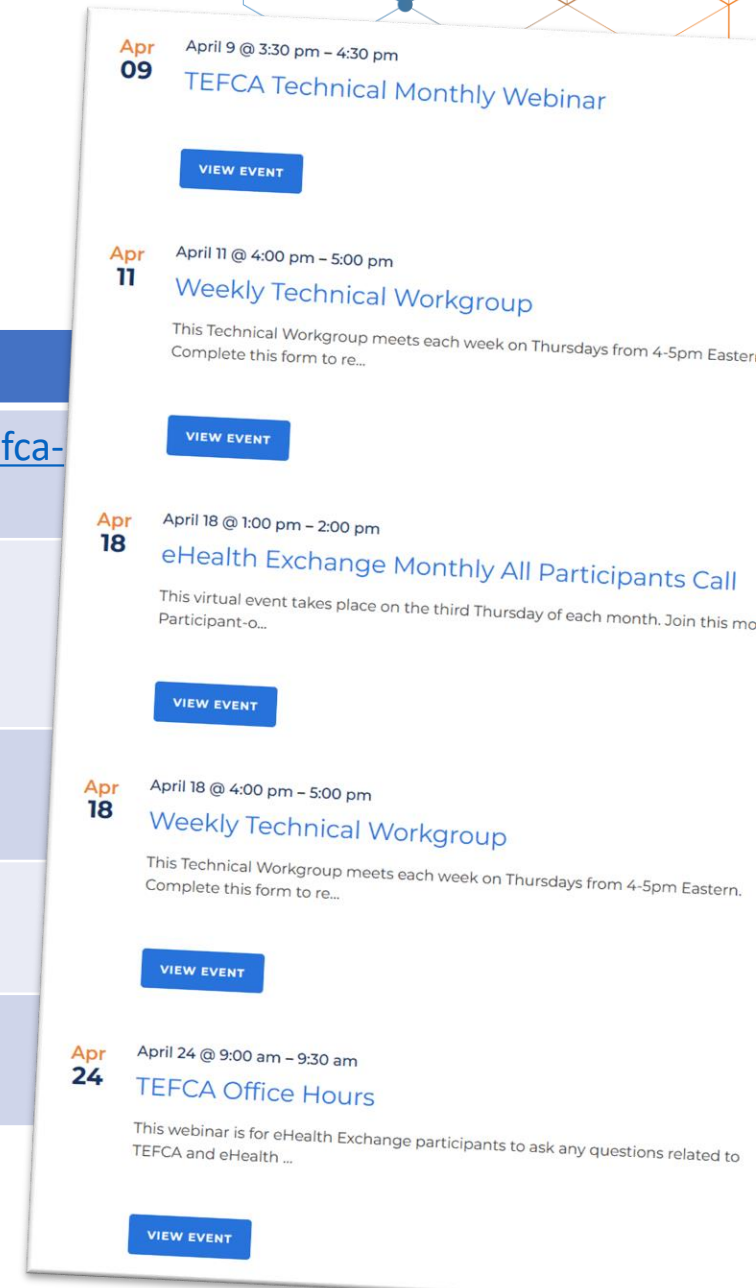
fca-

Apr
09
April 9 @ 3:30 pm – 4:30 pm
TEFCA Technical Monthly Webinar

VIEW EVENT

Apr
11
April 11 @ 4:00 pm – 5:00 pm
Weekly Technical Workgroup

This Technical Workgroup meets each week on Thursdays from 4-5pm Easter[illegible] Complete this form to re...

VIEW EVENT

Apr
18
April 18 @ 1:00 pm – 2:00 pm
eHealth Exchange Monthly All Participants Call

This virtual event takes place on the third Thursday of each month. Join this mo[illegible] Participant-o...

VIEW EVENT

Apr
18
April 18 @ 4:00 pm – 5:00 pm
Weekly Technical Workgroup

This Technical Workgroup meets each week on Thursdays from 4-5pm Eastern. Complete this form to re...

VIEW EVENT

Apr
24
April 24 @ 9:00 am – 9:30 am
TEFCA Office Hours

This webinar is for eHealth Exchange participants to ask any questions related to TEFCA and eHealth ...

VIEW EVENT